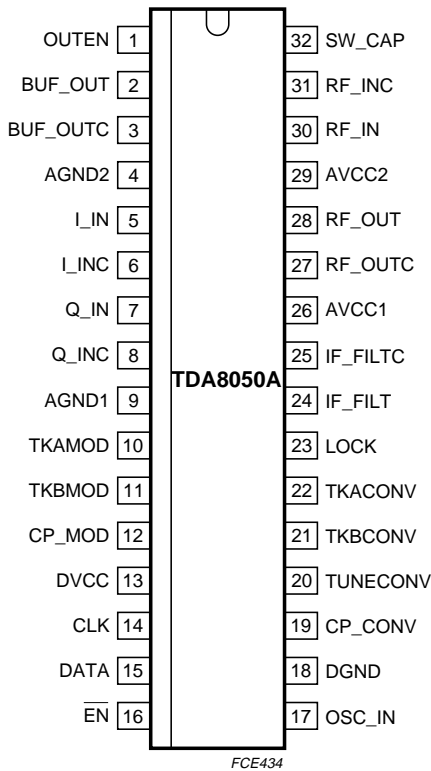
OUTEN 1
BUF_OUT 2
BUF_OUTC 3
AGND2 4
I_IN 5
I_INC 6
Q_IN 7
Q_INC 8
AGND1 9
TKAMOD 10
TKBMOD 11
CP_MOD 12
DVCC 13
CLK 14
DATA 15
$\overline{EN}$ 16

TDA8050A

32 SW_CAP
31 RF_INC
30 RF_IN
29 AVCC2
28 RF_OUT
27 RF_OUTC
26 AVCC1
25 IF_FILTC
24 IF_FILT
23 LOCK
22 TKACONV
21 TKBCONV
20 TUNECONV
19 CP_CONV
18 DGND
17 OSC_IN

FCE434